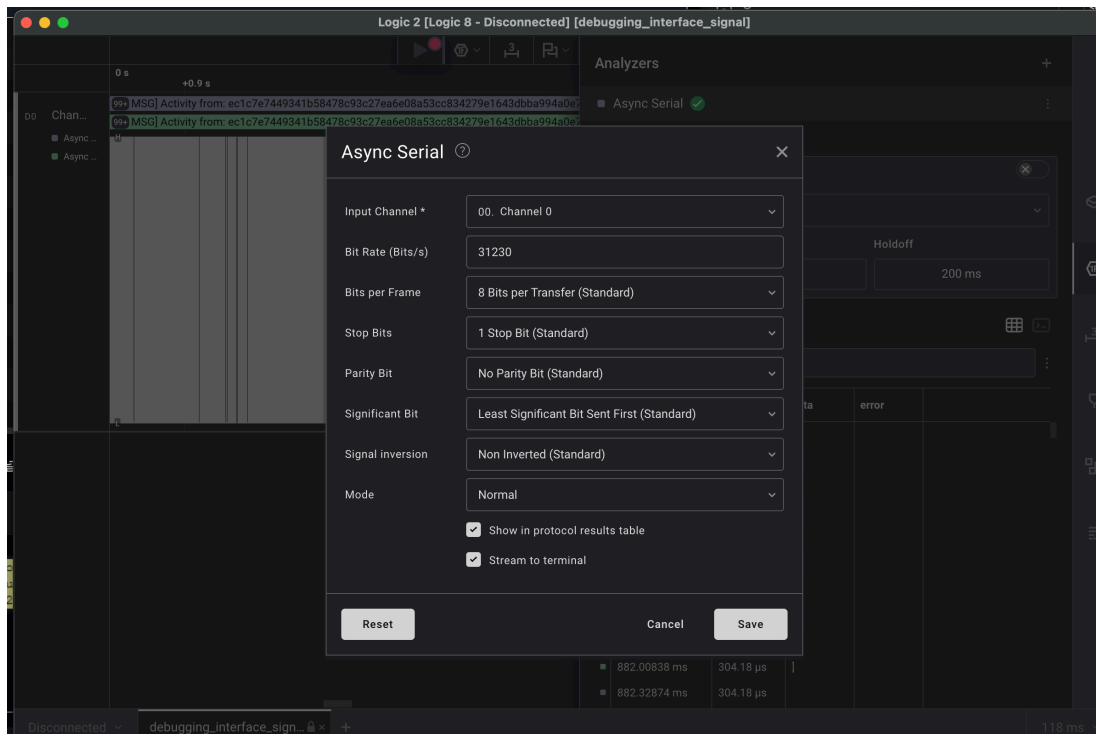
Logic 2 [Logic 8 - Disconnected] [debugging_interface_signal]

0 s
+0.9 s

D0 Chan...
Async ...
Async ...

99+ MSG] Activity from: ec1c7e7449341b58478c93c27ea6e08a53cc834279e1643dbba994a0e
99+ MSG] Activity from: ec1c7e7449341b58478c93c27ea6e08a53cc834279e1643dbba994a0e

Analyzers
+
Async Serial

Holdoff
200 ms

ta
error

882.00838 ms 304.18 μs
882.32874 ms 304.18 μs

Async Serial
×

Input Channel * 00. Channel 0
Bit Rate (Bits/s) 31230
Bits per Frame 8 Bits per Transfer (Standard)
Stop Bits 1 Stop Bit (Standard)
Parity Bit No Parity Bit (Standard)
Significant Bit Least Significant Bit Sent First (Standard)
Signal inversion Non Inverted (Standard)
Mode Normal
Show in protocol results table
Stream to terminal

Reset
Cancel
Save

Disconnected
debugging_interface_sign...
+
118 ms